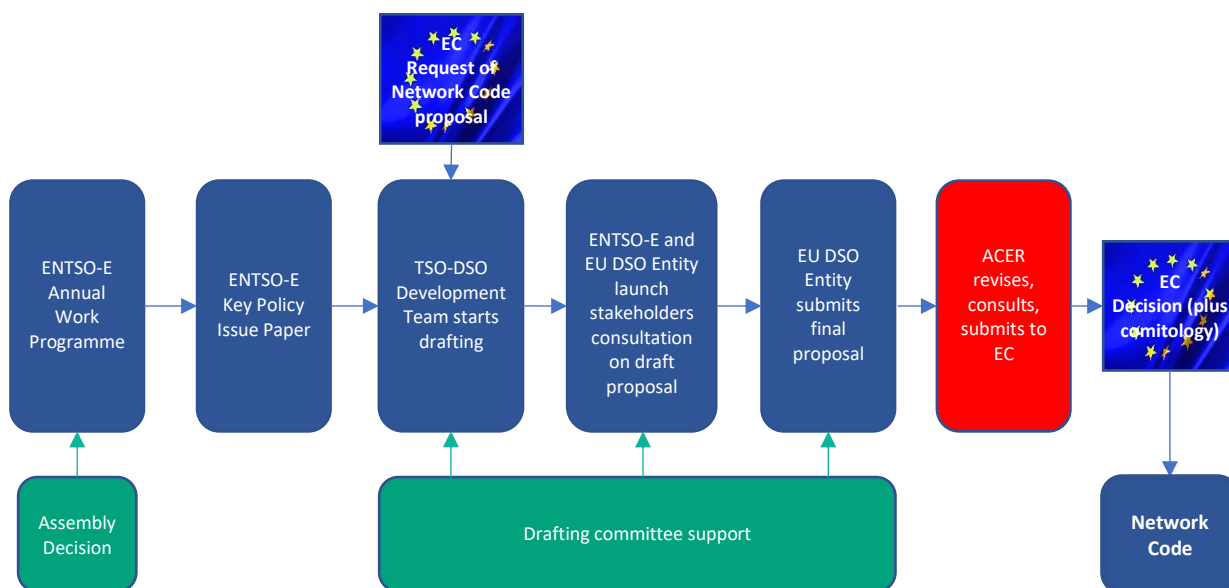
EC Request of Network Code proposal

ENTSO-E Annual Work Programme

ENTSO-E Key Policy Issue Paper

TSO-DSO Development Team starts drafting

ENTSO-E and EU DSO Entity launch stakeholders consultation on draft proposal

EU DSO Entity submits final proposal

ACER revises, consults, submits to EC

EC Decision (plus comitology)

Assembly Decision

Drafting committee support

Network Code